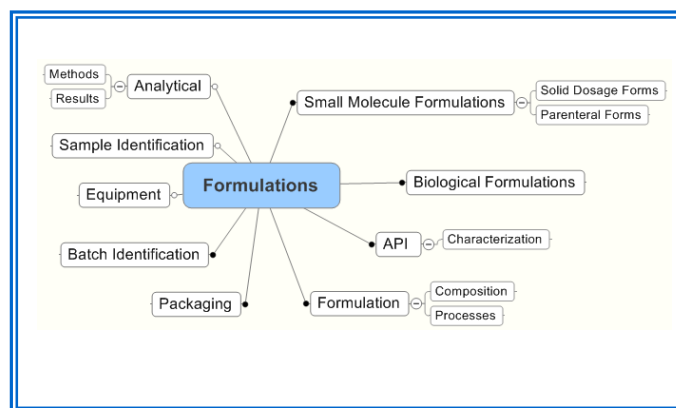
Formulations

Analytical
Methods
Results

Sample Identification

Equipment

Batch Identification

Packaging

Small Molecule Formulations
Solid Dosage Forms
Parenteral Forms

Biological Formulations

API
Characterization

Formulation
Composition
Processes